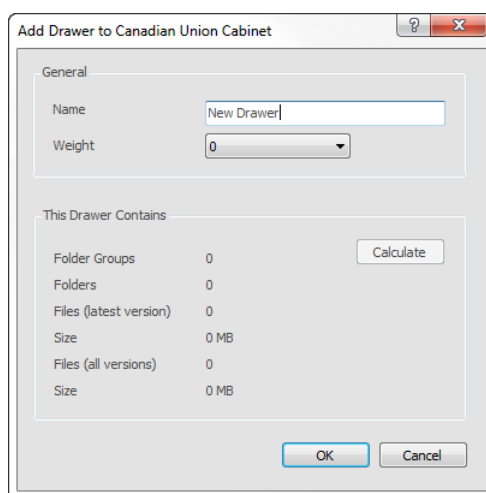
Add Drawer to Canadian Union Cabinet

?

X

General

Name New Drawer

Weight 0

This Drawer Contains

Folder Groups 0

Calculate

Folders 0

Files (latest version) 0

Size 0 MB

Files (all versions) 0

Size 0 MB

OK

Cancel